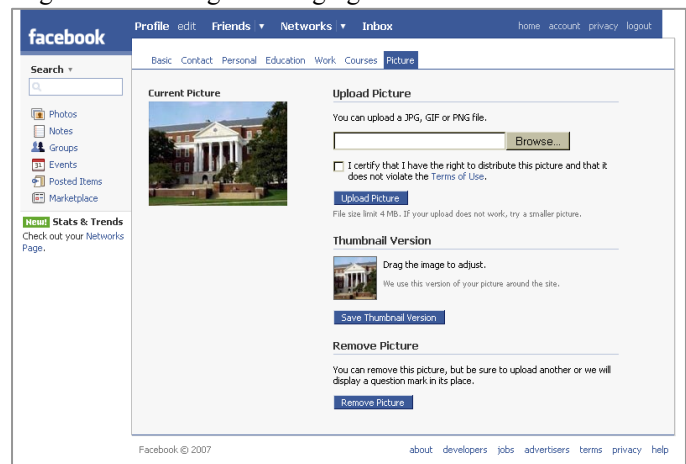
facebook

Profile edit Friends ▾ Networks ▾ Inbox

home account privacy logout

Search ▾

Photos
Notes
Groups
Events
Posted Items
Marketplace

New! Stats & Trends
Check out your Networks Page.

Basic Contact Personal Education Work Courses Picture

Current Picture

Upload Picture

You can upload a JPG, GIF or PNG file.

Browse...

I certify that I have the right to distribute this picture and that it does not violate the Terms of Use.

Upload Picture

File size limit 4 MB. If your upload does not work, try a smaller picture.

Thumbnail Version

Drag the image to adjust.

We use this version of your picture around the site.

Save Thumbnail Version

Remove Picture

You can remove this picture, but be sure to upload another or we will display a question mark in its place.

Remove Picture

Facebook © 2007

about developers jobs advertisers terms privacy help